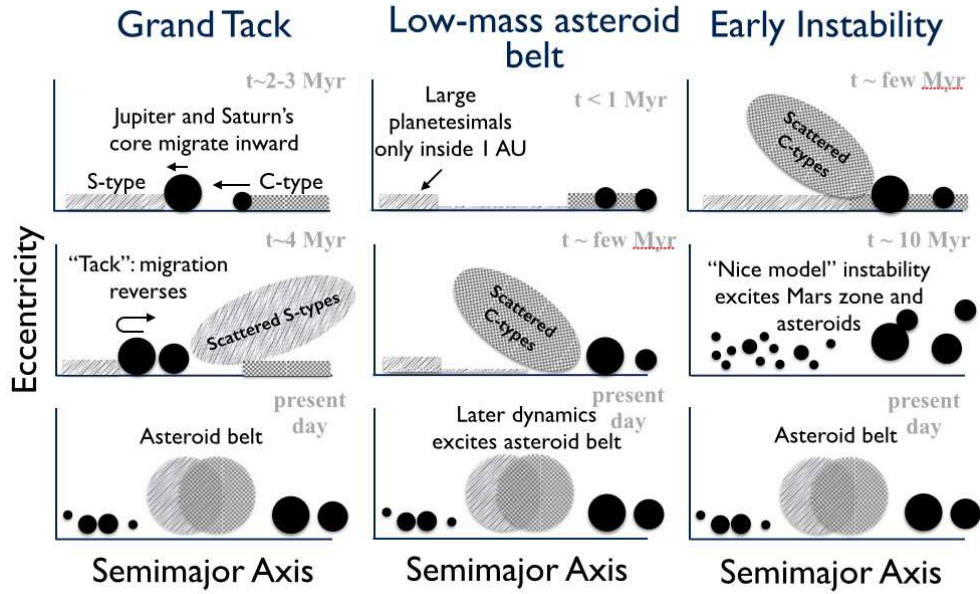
Grand Tack

Low-mass asteroid belt

Early Instability

t~2-3 Myr

Jupiter and Saturn's core migrate inward

S-type

C-type

t < 1 Myr

Large planetesimals only inside 1 AU

t ~ few Myr

Scattered C-types

Eccentricity

t~4 Myr

"Tack": migration reverses

Scattered S-types

t ~ few Myr

Scattered C-types

t ~ 10 Myr

"Nice model" instability excites Mars zone and asteroids

present day

Asteroid belt

present day

Later dynamics excites asteroid belt

present day

Asteroid belt

Semimajor Axis

Semimajor Axis

Semimajor Axis